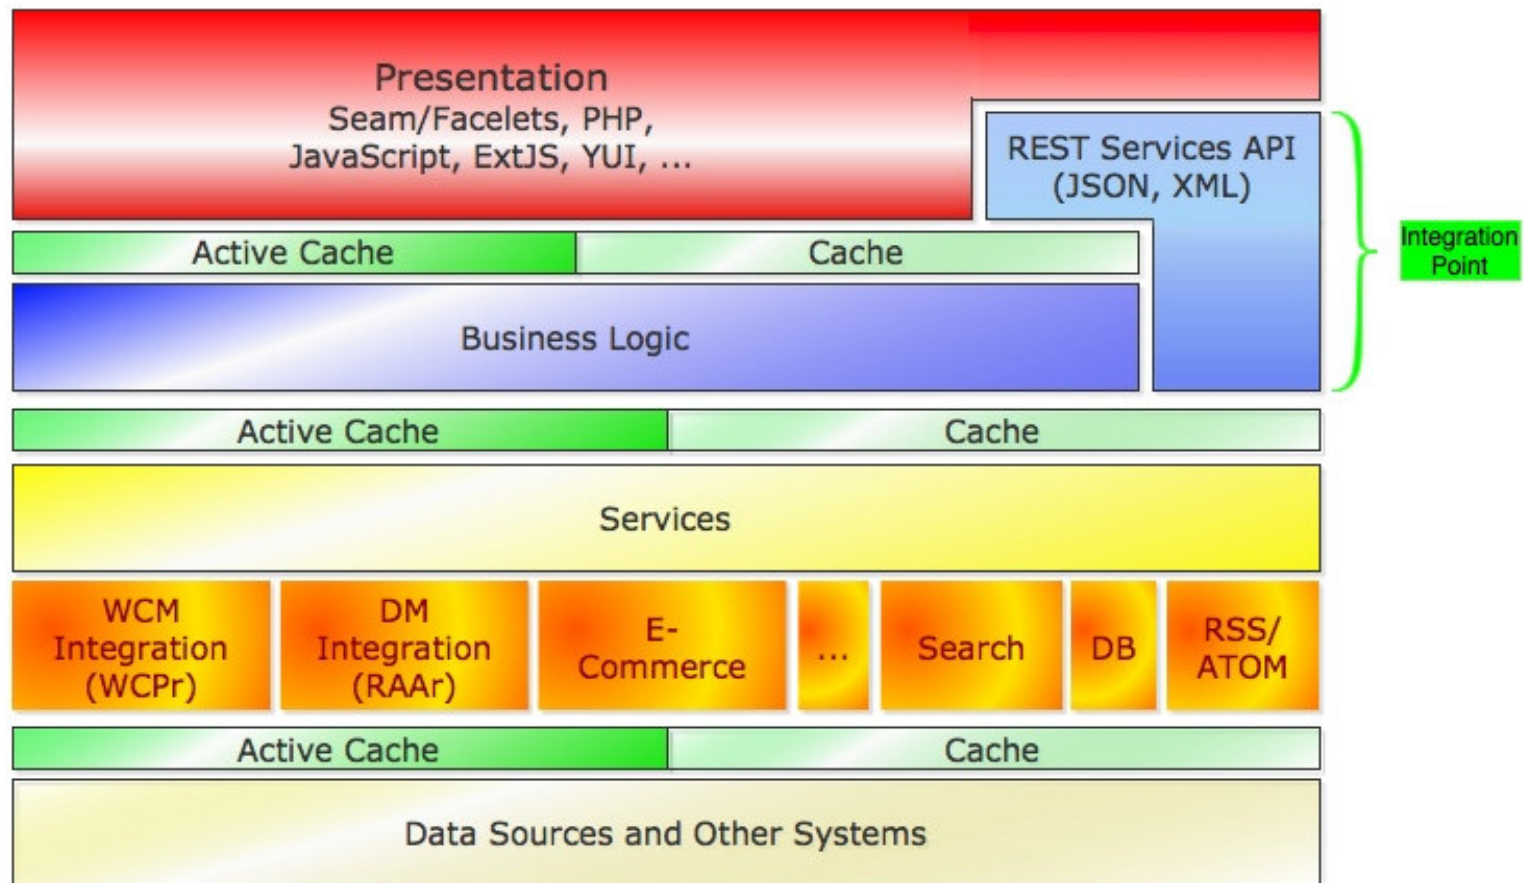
Presentation
Seam/Facelets, PHP,
JavaScript, ExtJS, YUI, ...

REST Services API
(JSON, XML)

Integration Point

Active Cache

Cache

Business Logic

Active Cache

Cache

Services

WCM Integration (WCPr)

DM Integration (RAAr)

E-Commerce

...

Search

DB

RSS/ ATOM

Active Cache

Cache

Data Sources and Other Systems